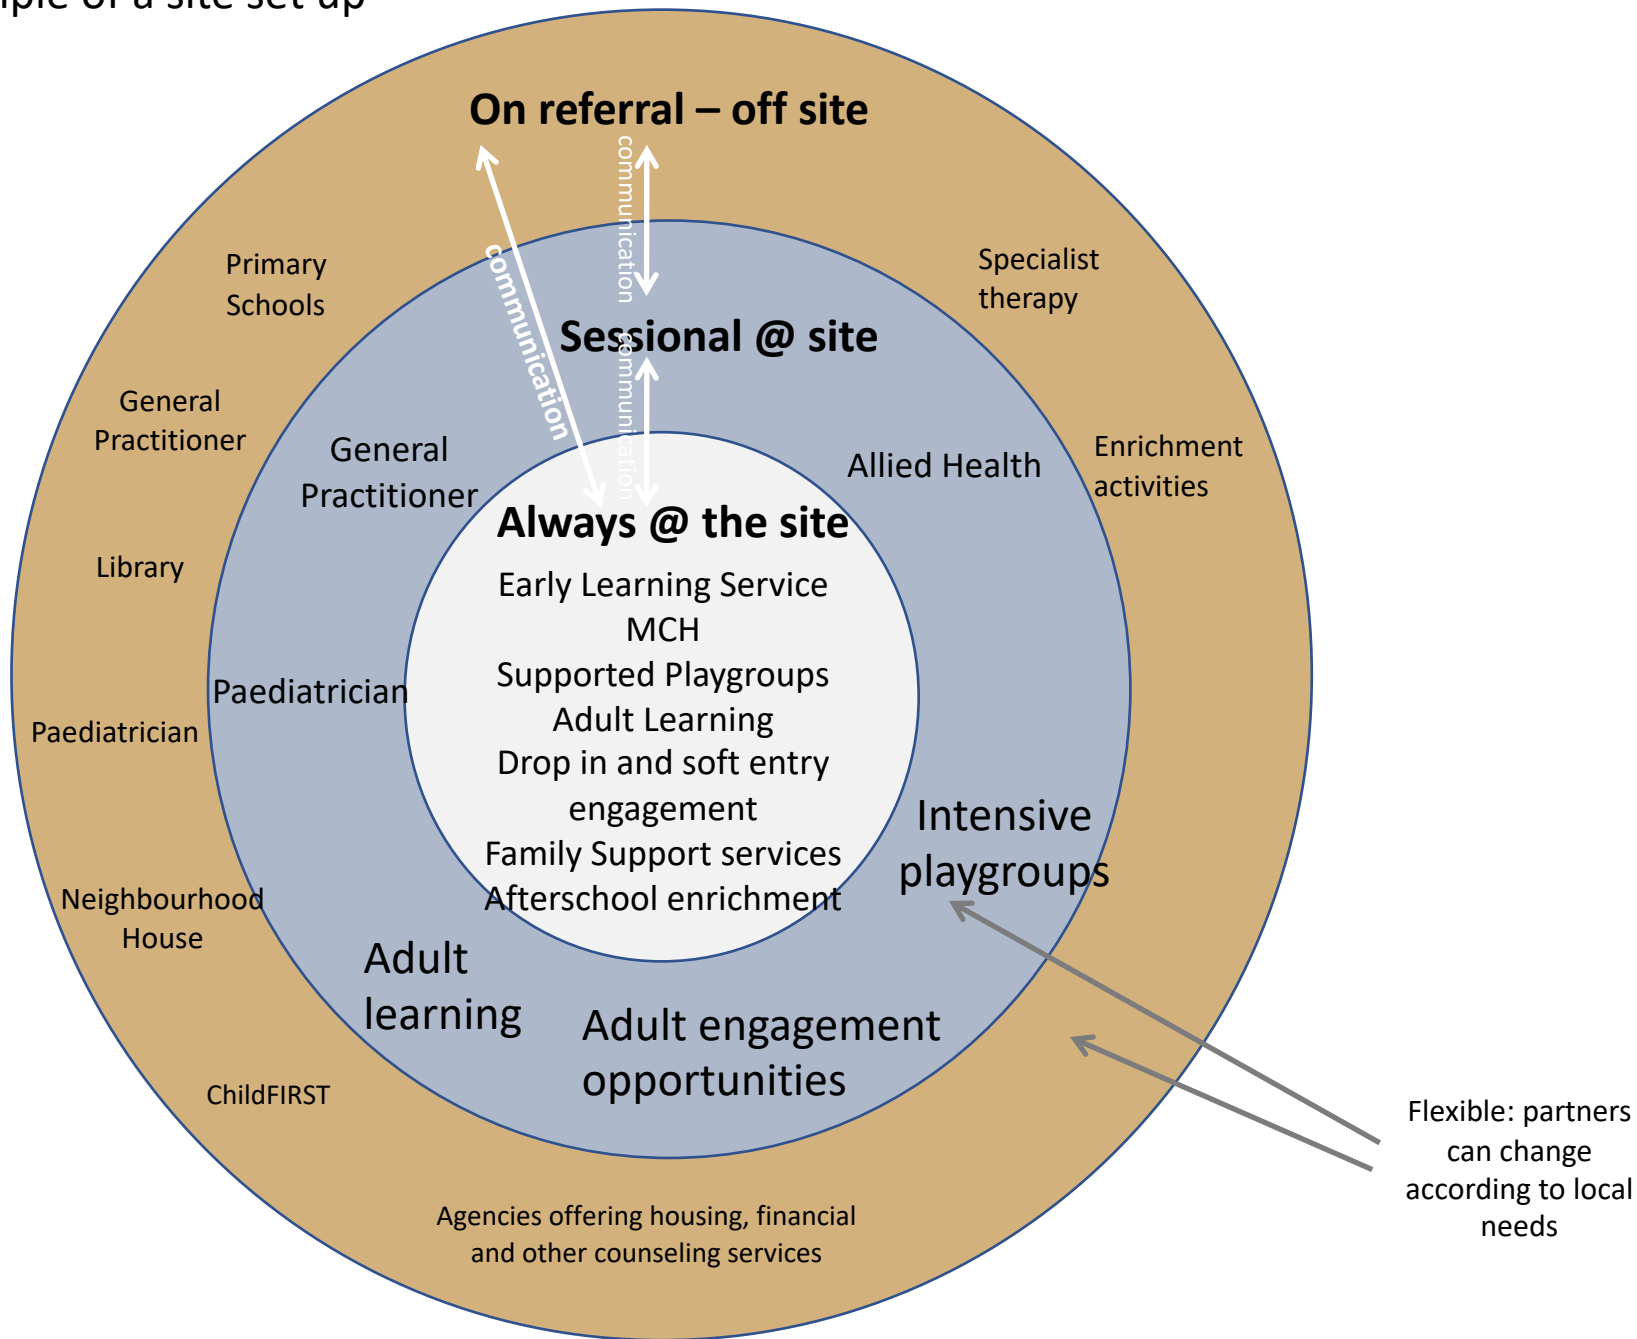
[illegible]ple of a site set up

On referral – off site

communication

communication

communication

Primary Schools

Specialist therapy

Sessional @ site

General Practitioner

General Practitioner

Allied Health

Enrichment activities

Always @ the site

Early Learning Service
MCH
Supported Playgroups
Adult Learning
Drop in and soft entry engagement
Family Support services
Afterschool enrichment

Library

Paediatrician

Paediatrician

Intensive playgroups

Neighbourhood House

Adult learning

Adult engagement opportunities

ChildFIRST

Flexible: partners can change according to local needs

Agencies offering housing, financial and other counseling services